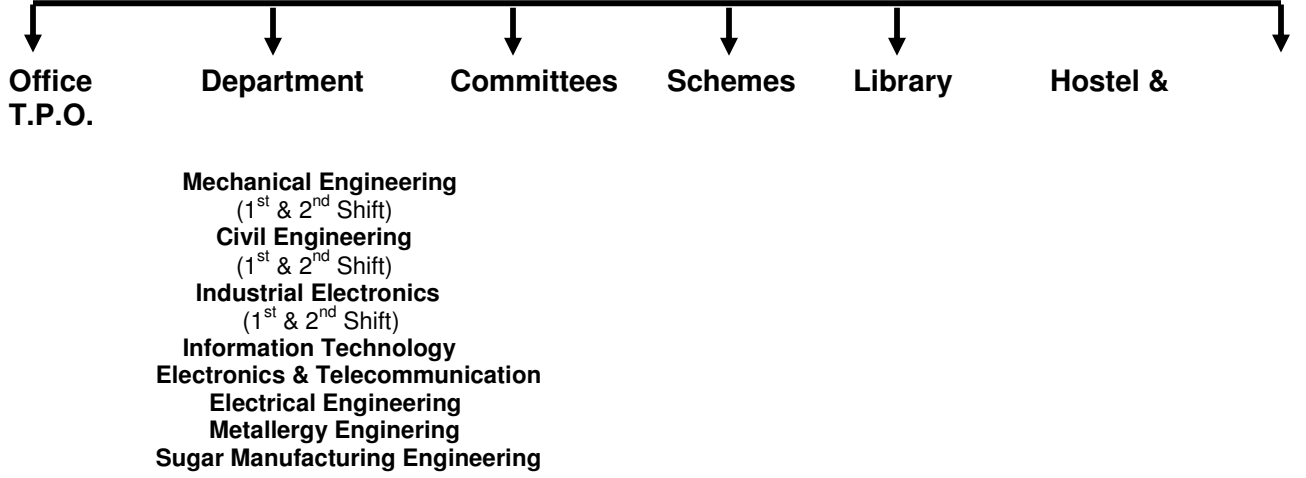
Office Department Committees Schemes Library Hostel &
T.P.O.

Mechanical Engineering
($1^{st}$ & $2^{nd}$ Shift)
Civil Engineering
($1^{st}$ & $2^{nd}$ Shift)
Industrial Electronics
($1^{st}$ & $2^{nd}$ Shift)
Information Technology
Electronics & Telecommunication
Electrical Engineering
Metallergy Enginering
Sugar Manufacturing Engineering